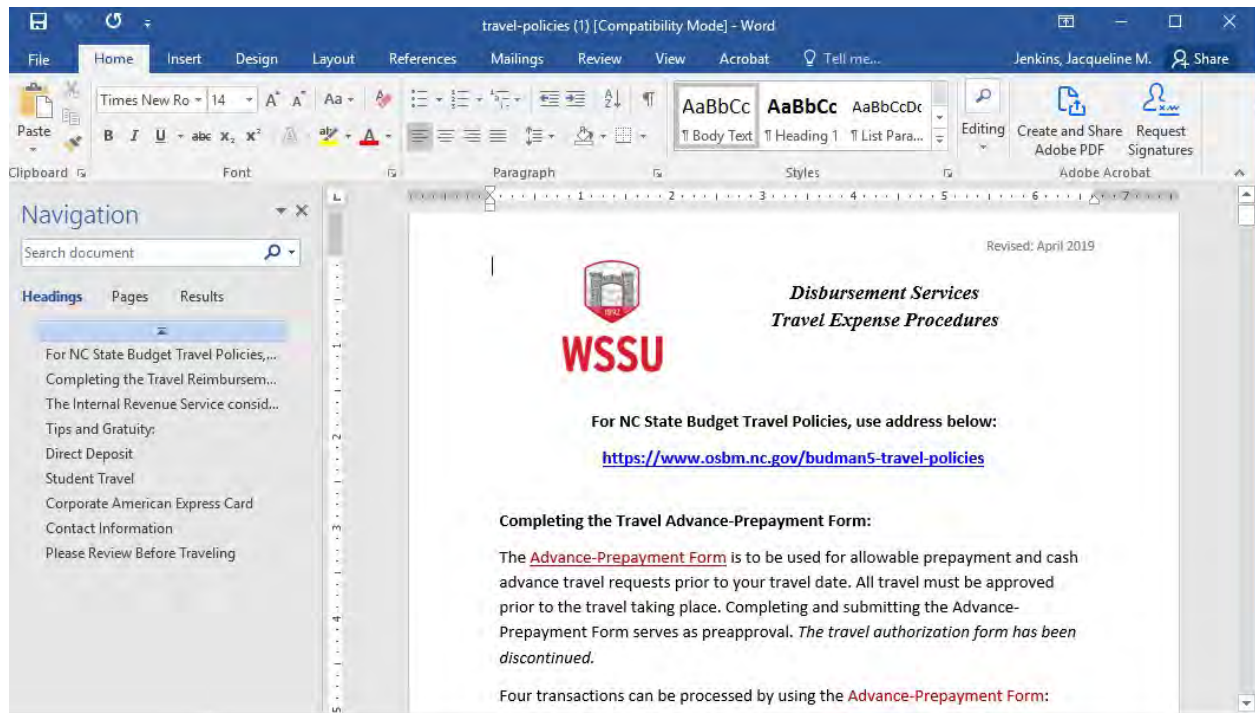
travel-policies (1) [Compatibility Mode] - Word

File Home Insert Design Layout References Mailings Review View Acrobat Tell me... Jenkins, Jacqueline M. Share

Paste
Clipboard

Times New Ro 14
Font

Paragraph

AaBbCc ¶ Body Text
AaBbCc ¶ Heading 1
AaBbCcDc ¶ List Para...
Styles

Editing

Create and Share Adobe PDF
Request Signatures
Adobe Acrobat

Navigation

Search document

Headings Pages Results

For NC State Budget Travel Policies,...
Completing the Travel Reimbursem...
The Internal Revenue Service consid...
Tips and Gratuity:
Direct Deposit
Student Travel
Corporate American Express Card
Contact Information
Please Review Before Traveling

Revised: April 2019

1892
WSSU

*Disbursement Services*
*Travel Expense Procedures*

**For NC State Budget Travel Policies, use address below:**

**https://www.osbm.nc.gov/budman5-travel-policies**

**Completing the Travel Advance-Prepayment Form:**

The Advance-Prepayment Form is to be used for allowable prepayment and cash advance travel requests prior to your travel date. All travel must be approved prior to the travel taking place. Completing and submitting the Advance-Prepayment Form serves as preapproval. *The travel authorization form has been discontinued.*

Four transactions can be processed by using the Advance-Prepayment Form: